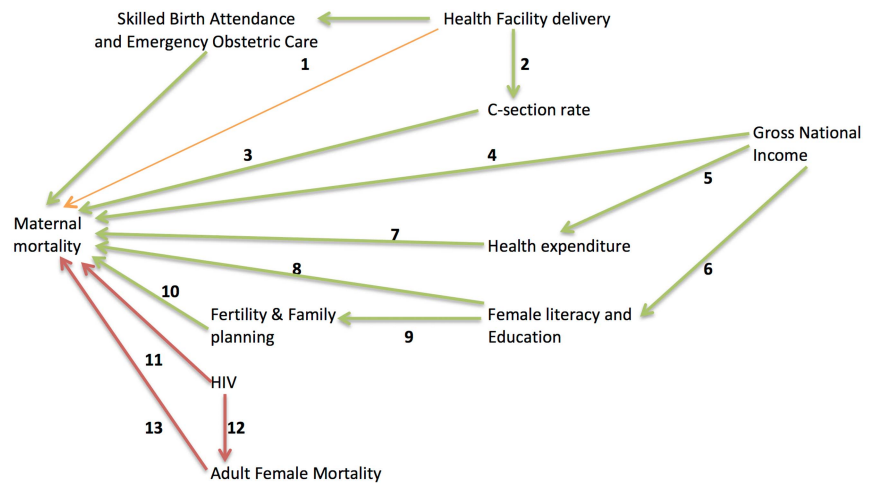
Skilled Birth Attendance and Emergency Obstetric Care

Health Facility delivery

1

2

C-section rate

Gross National Income

3

4

5

Maternal mortality

7

Health expenditure

8

6

10

Fertility & Family planning

Female literacy and Education

9

11

HIV

13

12

Adult Female Mortality